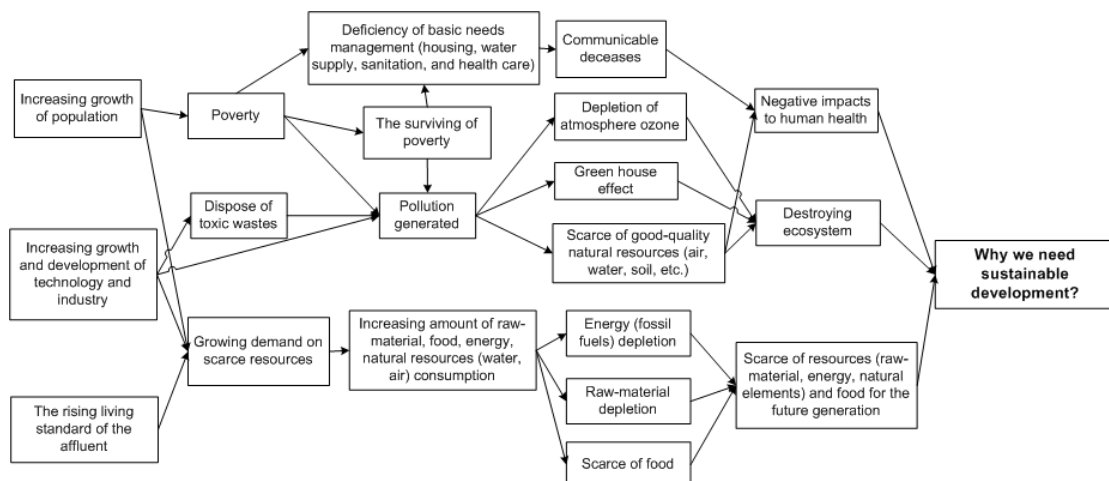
Increasing growth of population

Poverty

Deficiency of basic needs management (housing, water supply, sanitation, and health care)

Communicable deceases

The surviving of poverty

Depletion of atmosphere ozone

Negative impacts to human health

Dispose of toxic wastes

Pollution generated

Green house effect

Destroying ecosystem

Increasing growth and development of technology and industry

Scarce of good-quality natural resources (air, water, soil, etc.)

Why we need sustainable development?

Growing demand on scarce resources

Increasing amount of raw-material, food, energy, natural resources (water, air) consumption

Energy (fossil fuels) depletion

Scarce of resources (raw-material, energy, natural elements) and food for the future generation

Raw-material depletion

The rising living standard of the affluent

Scarce of food